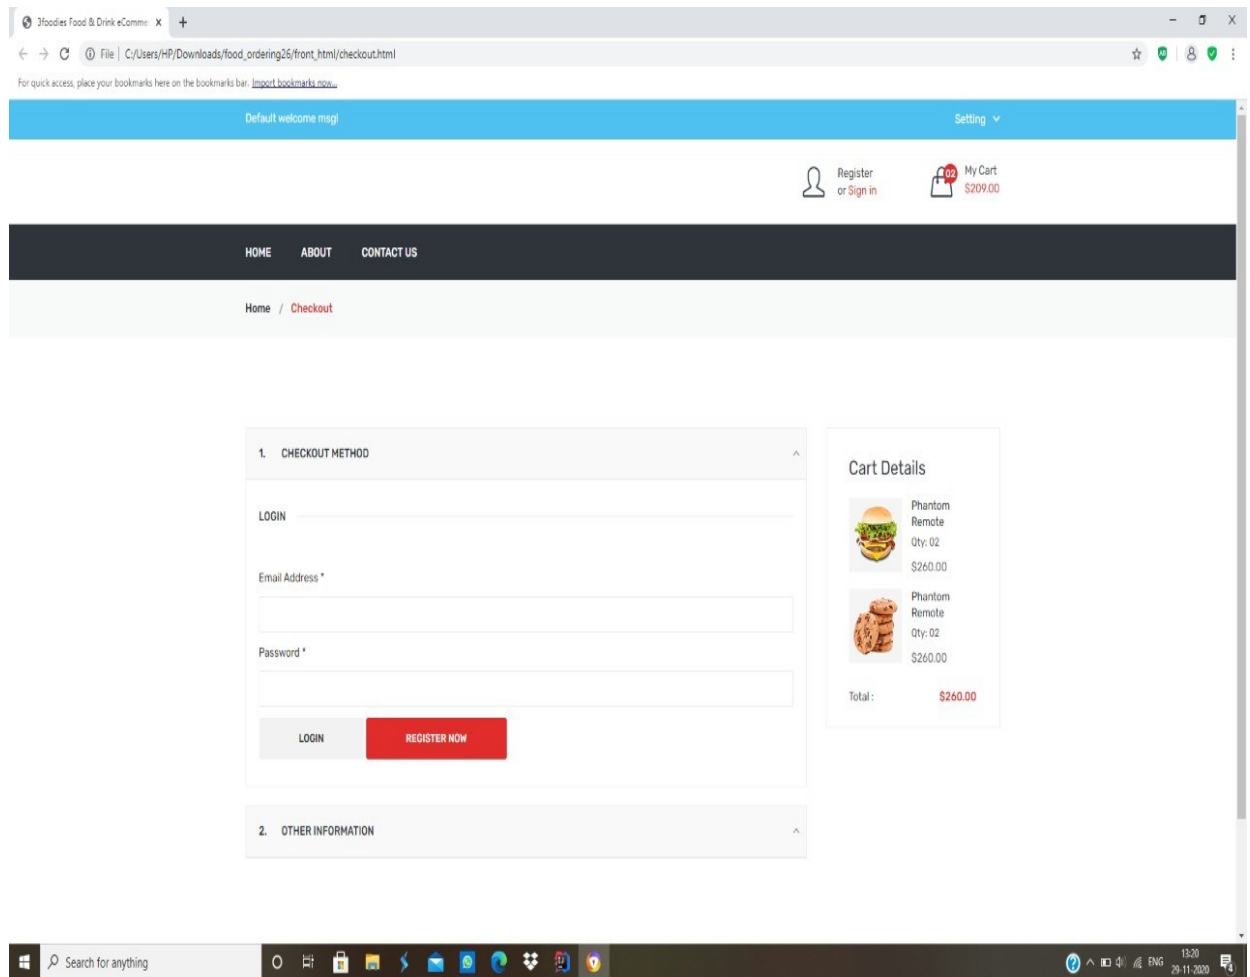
3foodies Food & Drink eComme: X +

File | C:/Users/HP/Downloads/food_ordering26/front_html/checkout.html

For quick access, place your bookmarks here on the bookmarks bar. Import bookmarks now...

Default welcome msg!

Setting

Register or Sign in

02 My Cart $209.00

HOME ABOUT CONTACT US

Home / Checkout

1. CHECKOUT METHOD

LOGIN

Email Address *

Password *

LOGIN REGISTER NOW

2. OTHER INFORMATION

Cart Details

Phantom Remote
Qty: 02
$260.00

Phantom Remote
Qty: 02
$260.00

Total : $260.00

Search for anything

ENG 13:20 29-11-2020